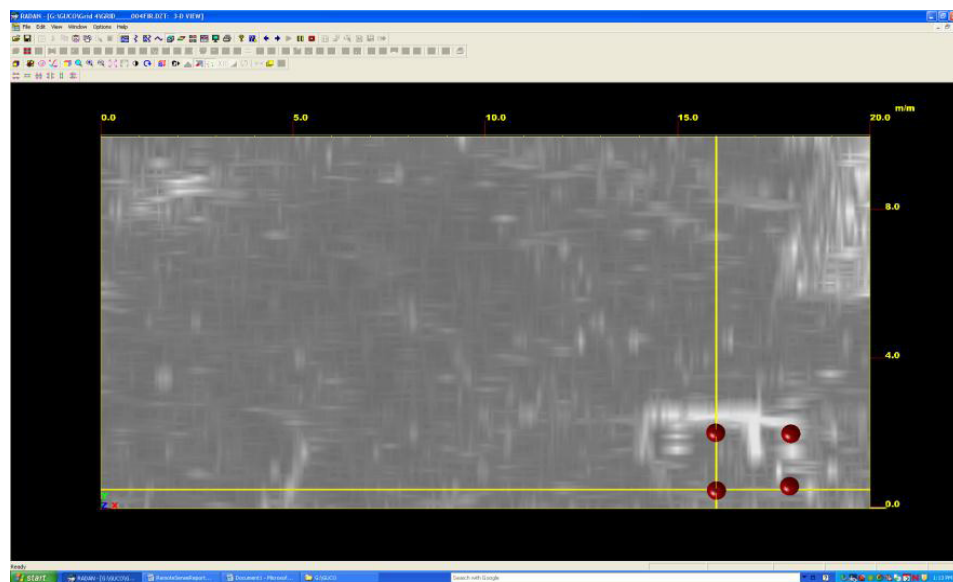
RADAN - [G:\GUCO\Grid 4\GRID____004F3R.DZT: 3-D VIEW]
File Edit View Window Options Help

0.0
5.0
10.0
15.0
20.0
m/m
8.0
4.0
0.0

Ready
start
RADAN - [G:\GUCO\G...
RemoteSenseReport...
Document1 - Microsof...
G:\GUCO
Search with Google